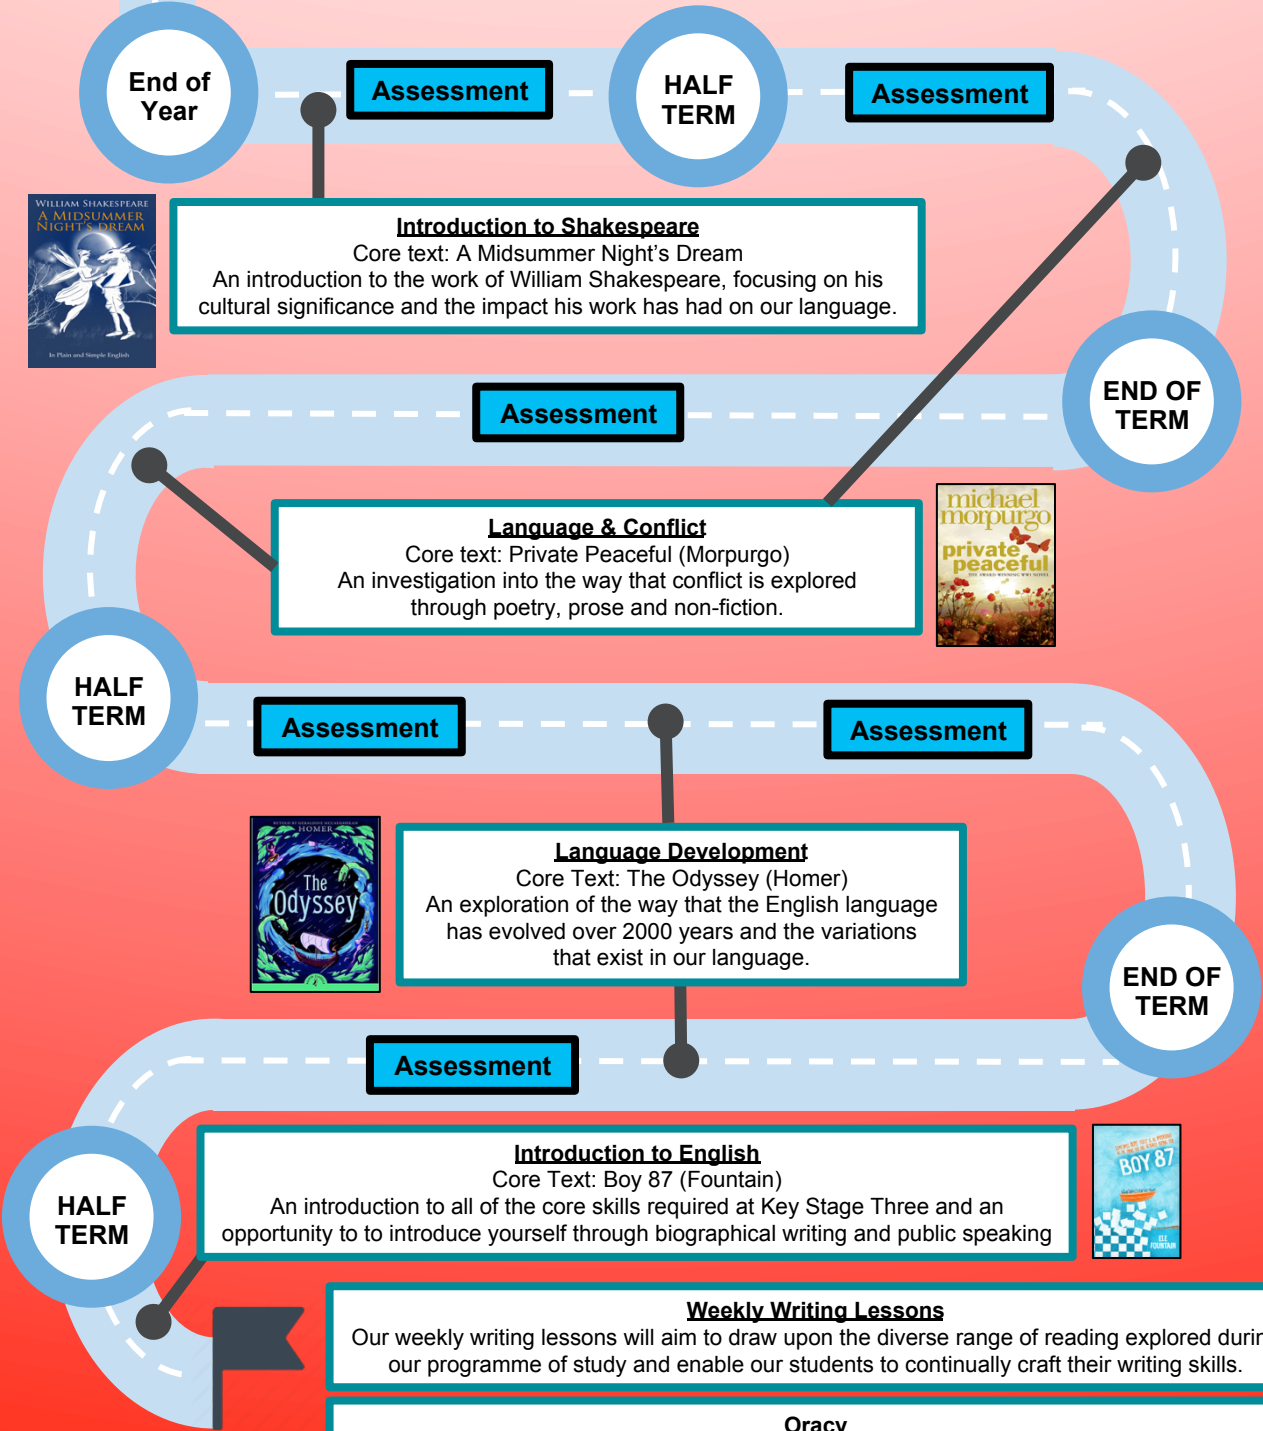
End of Year

Assessment

HALF TERM

Assessment

WILLIAM SHAKESPEARE
A MIDSUMMER NIGHT'S DREAM
In Plain and Simple English

Introduction to Shakespeare
Core text: A Midsummer Night's Dream
An introduction to the work of William Shakespeare, focusing on his cultural significance and the impact his work has had on our language.

END OF TERM

Assessment

Language & Conflict
Core text: Private Peaceful (Morpurgo)
An investigation into the way that conflict is explored through poetry, prose and non-fiction.

michael morpurgo
private peaceful

HALF TERM

Assessment

Assessment

HOMER
The Odyssey

Language Development
Core Text: The Odyssey (Homer)
An exploration of the way that the English language has evolved over 2000 years and the variations that exist in our language.

END OF TERM

Assessment

HALF TERM

Introduction to English
Core Text: Boy 87 (Fountain)
An introduction to all of the core skills required at Key Stage Three and an opportunity to to introduce yourself through biographical writing and public speaking

BOY 87
ELE FOUNTAIN

Weekly Writing Lessons
Our weekly writing lessons will aim to draw upon the diverse range of reading explored durin our programme of study and enable our students to continually craft their writing skills.

Oracy